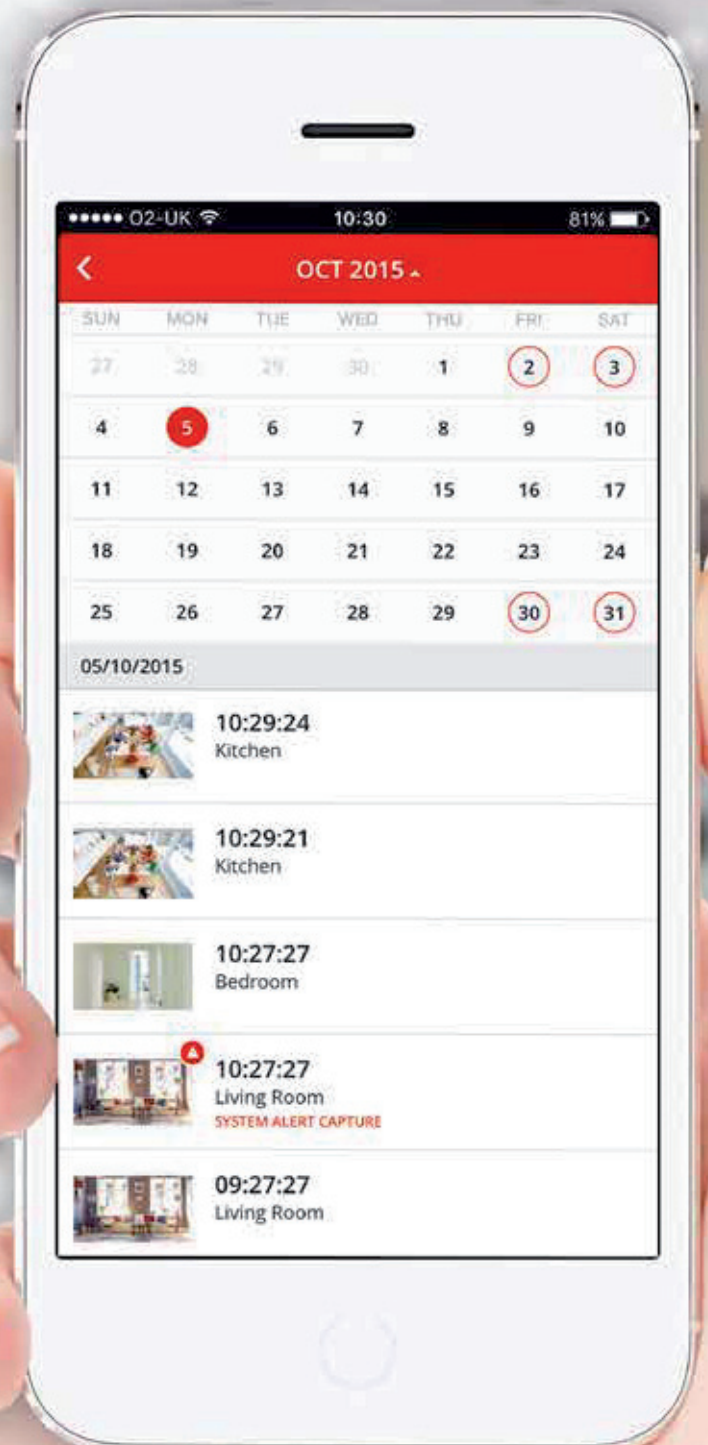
••••• O2-UK 10:30 81%

<

OCT 2015

| SUN | MON | TUE | WED | THU | FRI | SAT |
|---|---|---|---|---|---|---|
| 27 | 28 | 29 | 30 | 1 | 2 | 3 |
| 4 | 5 | 6 | 7 | 8 | 9 | 10 |
| 11 | 12 | 13 | 14 | 15 | 16 | 17 |
| 18 | 19 | 20 | 21 | 22 | 23 | 24 |
| 25 | 26 | 27 | 28 | 29 | 30 | 31 |

05/10/2015

10:29:24
Kitchen

10:29:21
Kitchen

10:27:27
Bedroom

10:27:27
Living Room
SYSTEM ALERT CAPTURE

09:27:27
Living Room